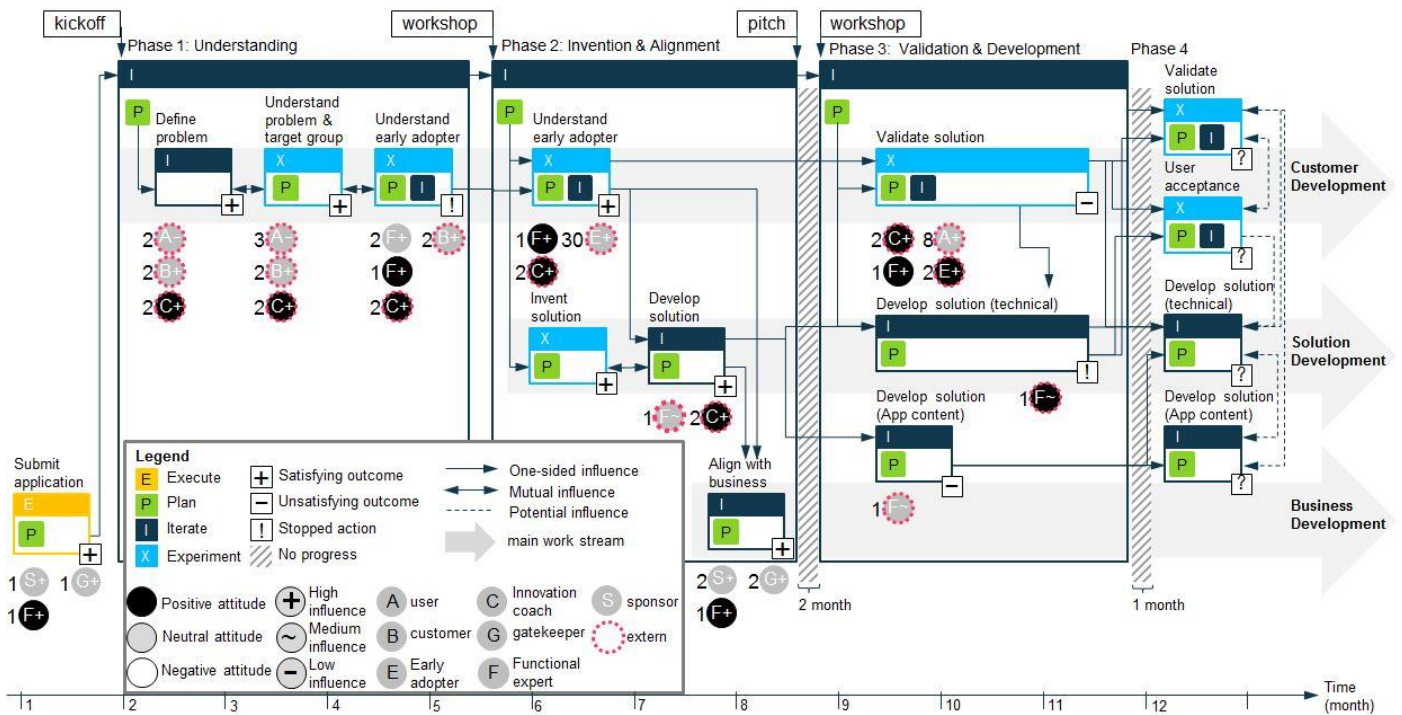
kickoff
workshop
pitch
workshop

Phase 1: Understanding
I
P
Define problem
I
+
Understand problem & target group
X
P
+
Understand early adopter
X
P I
!
2 A~ 3 A~ 2 F+ 2 B+
2 B+ 2 B+ 1 F+
2 C+ 2 C+ 2 C+

Phase 2: Invention & Alignment
I
P
Understand early adopter
X
P I
+
1 F+ 30 E+
2 C+
Invent solution
X
P
+
Develop solution
I
P
+
1 F~ 2 C+
Align with business
I
P
+
2 S+ 2 G+
1 F+

Phase 3: Validation & Development
I
P
Validate solution
X
P I
−
2 C+ 8 A~
1 F+ 2 E+
Develop solution (technical)
I
P
!
1 F~
Develop solution (App content)
I
P
−
1 F~

2 month

Phase 4
Validate solution
X
P I
?
User acceptance
X
P I
?
Develop solution (technical)
I
P
?
Develop solution (App content)
I
P
?
1 month

Customer Development
Solution Development
Business Development

Submit application
E
P
+
1 S+ 1 G+
1 F+

Legend
E Execute
P Plan
I Iterate
X Experiment
+ Satisfying outcome
− Unsatisfying outcome
! Stopped action
No progress
One-sided influence
Mutual influence
Potential influence
main work stream
Positive attitude
Neutral attitude
Negative attitude
+ High influence
~ Medium influence
− Low influence
A user
B customer
E Early adopter
C Innovation coach
G gatekeeper
F Functional expert
S sponsor
extern

1 2 3 4 5 6 7 8 9 10 11 12
Time (month)